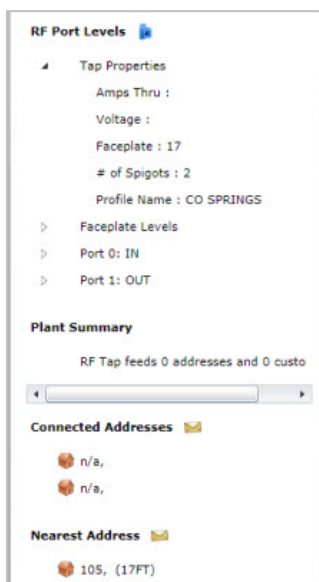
RF Port Levels

Tap Properties

Amps Thru :

Voltage :

Faceplate : 17

# of Spigots : 2

Profile Name : CO SPRINGS

Faceplate Levels

Port 0: IN

Port 1: OUT

Plant Summary

RF Tap feeds 0 addresses and 0 custo

Connected Addresses

n/a,

n/a,

Nearest Address

105, (17FT)